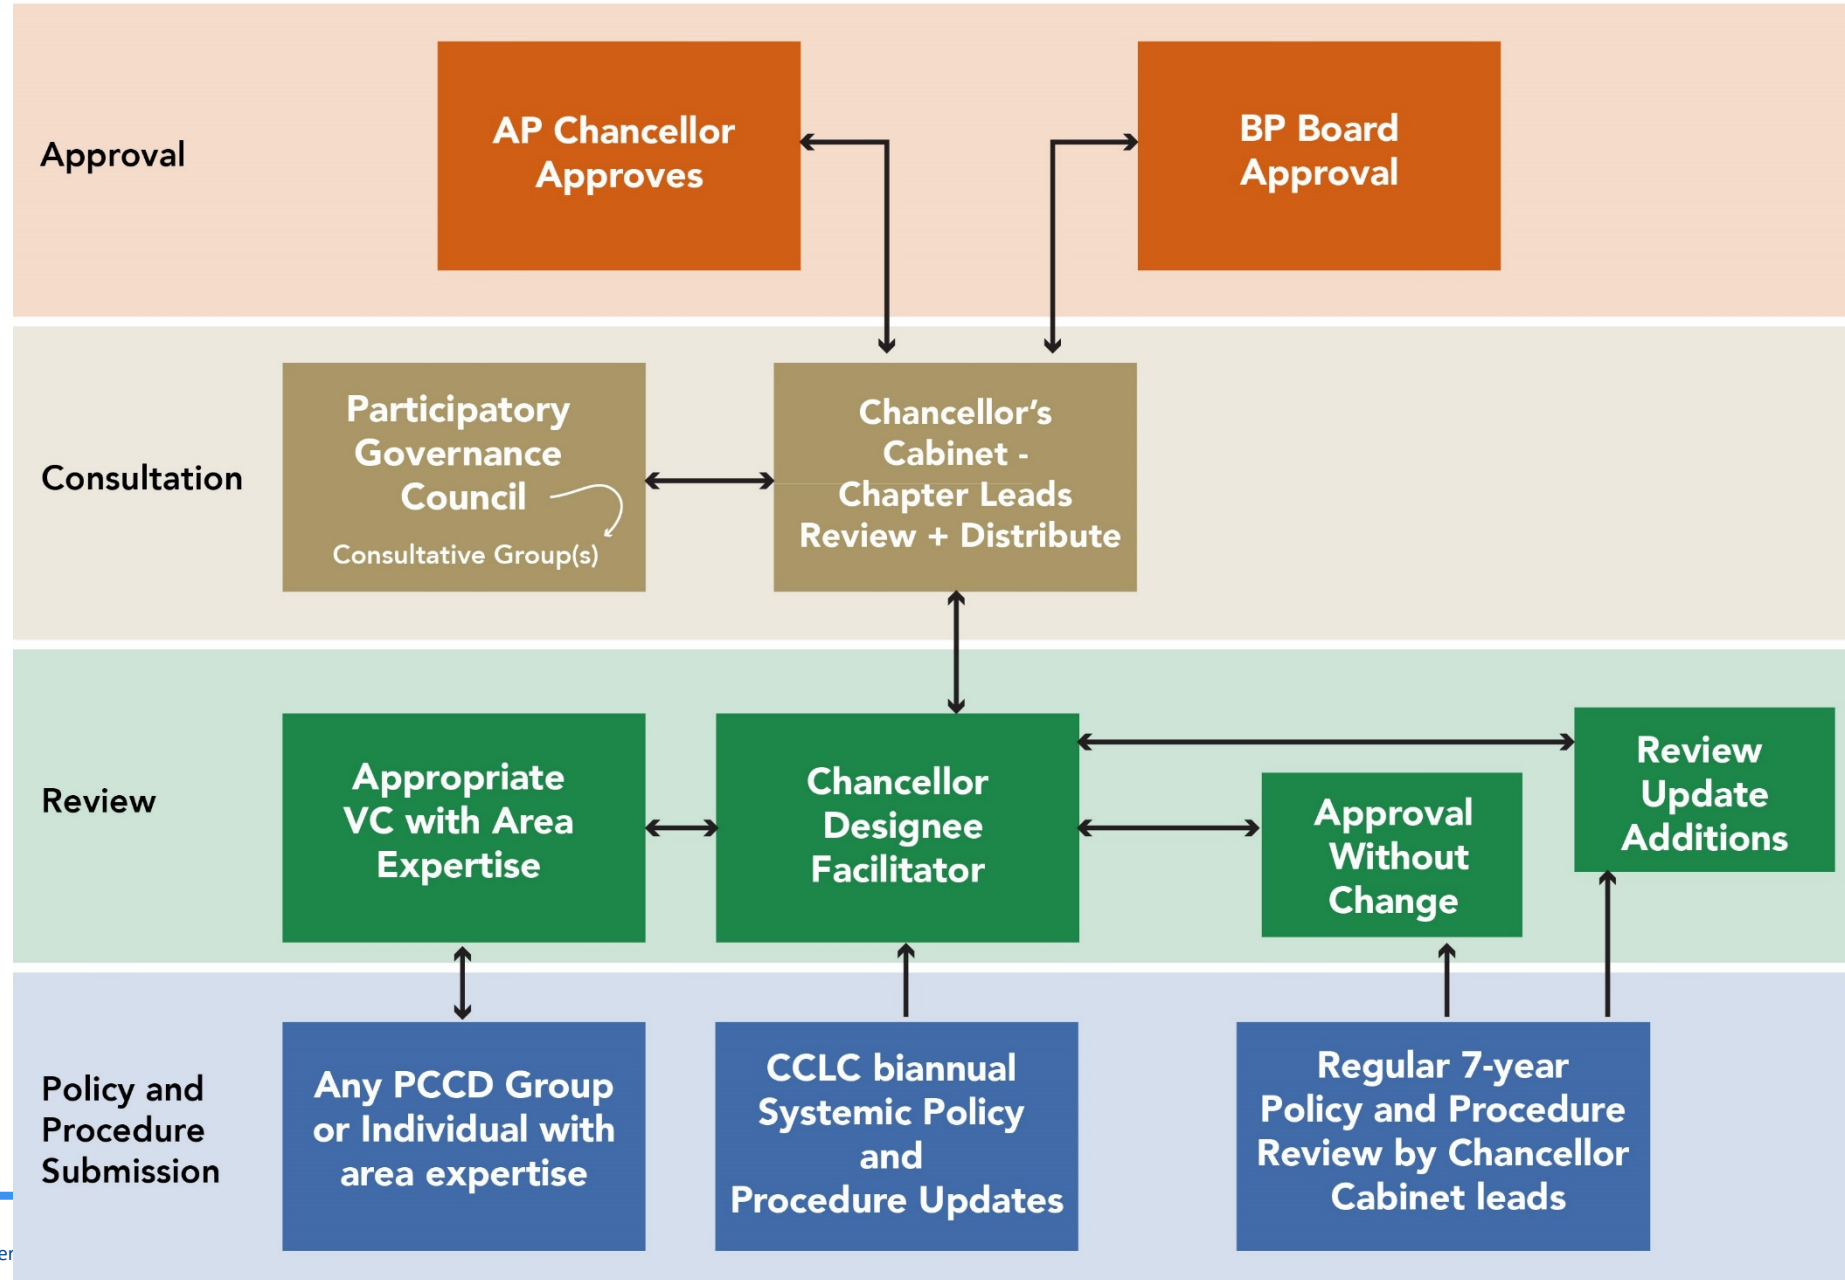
Approval

AP Chancellor Approves

BP Board Approval

Consultation

Participatory Governance Council

Consultative Group(s)

Chancellor's Cabinet - Chapter Leads Review + Distribute

Review

Appropriate VC with Area Expertise

Chancellor Designee Facilitator

Approval Without Change

Review Update Additions

Policy and Procedure Submission

Any PCCD Group or Individual with area expertise

CCLC biannual Systemic Policy and Procedure Updates

Regular 7-year Policy and Procedure Review by Chancellor Cabinet leads